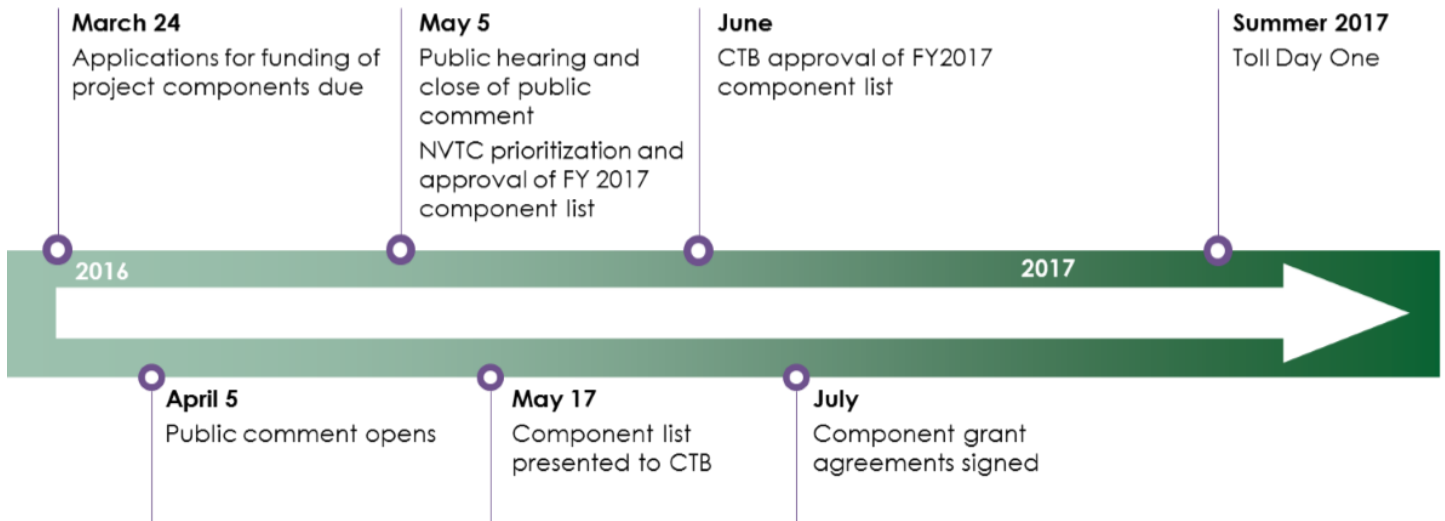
March 24
Applications for funding of project components due

May 5
Public hearing and close of public comment
NVTC prioritization and approval of FY 2017 component list

June
CTB approval of FY2017 component list

Summer 2017
Toll Day One

2016

2017

April 5
Public comment opens

May 17
Component list presented to CTB

July
Component grant agreements signed